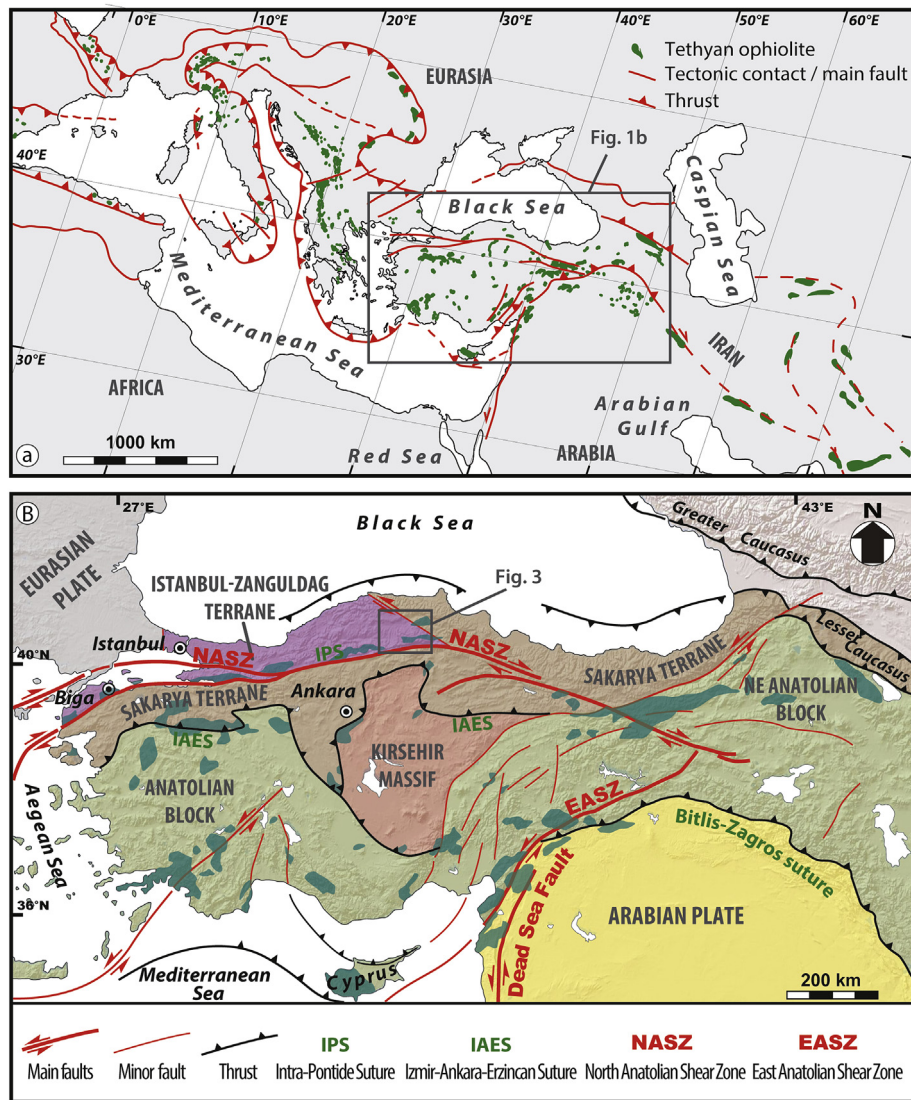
0°E
10°E
20°E
30°E
40°E
50°E
60°E
Tethyan ophiolite
Tectonic contact / main fault
Thrust
EURASIA
40°E
Fig. 1b
Black Sea
Caspian Sea
Mediterranean Sea
30°E
AFRICA
IRAN
Arabian Gulf
1000 km
a
Red Sea
ARABIA

B
27°E
Black Sea
43°E
N
Greater Caucasus
EURASIAN PLATE
ISTANBUL-ZANGULDAG TERRANE
Fig. 3
40°N
Istanbul
NASZ
IPS
NASZ
Lesser Caucasus
SAKARYA TERRANE
Biga
SAKARYA TERRANE
Ankara
NE ANATOLIAN BLOCK
IAES
IAES
KIRSEHIR MASSIF
Aegean Sea
ANATOLIAN BLOCK
EASZ
Bitlis-Zagros suture
36°N
Dead Sea Fault
ARABIAN PLATE
Mediterranean Sea
Cyprus
200 km

Main faults
Minor fault
Thrust
IPS Intra-Pontide Suture
IAES Izmir-Ankara-Erzincan Suture
NASZ North Anatolian Shear Zone
EASZ East Anatolian Shear Zone